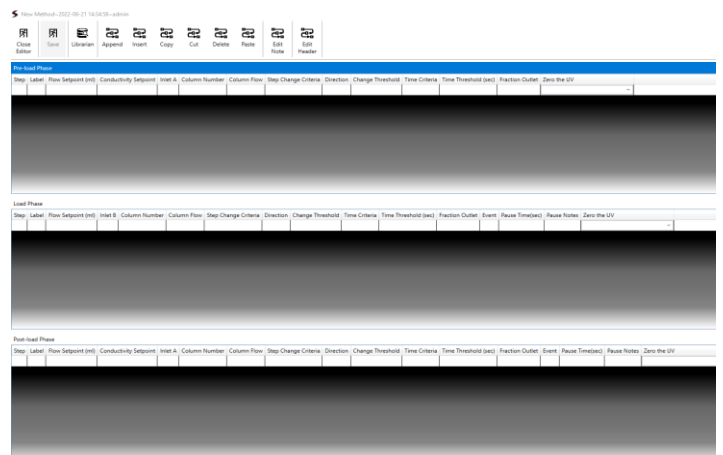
New Method - 2022-06-21 14:54:59 - admin

Close Editor | Save | Librarian | Append | Insert | Copy | Cut | Delete | Paste | Edit Note | Edit Header

Pre-load Phase

| Step | Label | Flow Setpoint (ml) | Conductivity Setpoint | Inlet A | Column Number | Column Flow | Step Change Criteria | Direction | Change Threshold | Time Criteria | Time Threshold (sec) | Fraction Outlet | Zero the UV |
|---|---|---|---|---|---|---|---|---|---|---|---|---|---|
| | | | | | | | | | | | | | |

Load Phase

| Step | Label | Flow Setpoint (ml) | Inlet B | Column Number | Column Flow | Step Change Criteria | Direction | Change Threshold | Time Criteria | Time Threshold (sec) | Fraction Outlet | Event | Pause Time(sec) | Pause Notes | Zero the UV |
|---|---|---|---|---|---|---|---|---|---|---|---|---|---|---|---|
| | | | | | | | | | | | | | | | |

Post-load Phase

| Step | Label | Flow Setpoint (ml) | Conductivity Setpoint | Inlet A | Column Number | Column Flow | Step Change Criteria | Direction | Change Threshold | Time Criteria | Time Threshold (sec) | Fraction Outlet | Event | Pause Time(sec) | Pause Notes | Zero the UV |
|---|---|---|---|---|---|---|---|---|---|---|---|---|---|---|---|---|
| | | | | | | | | | | | | | | | | |